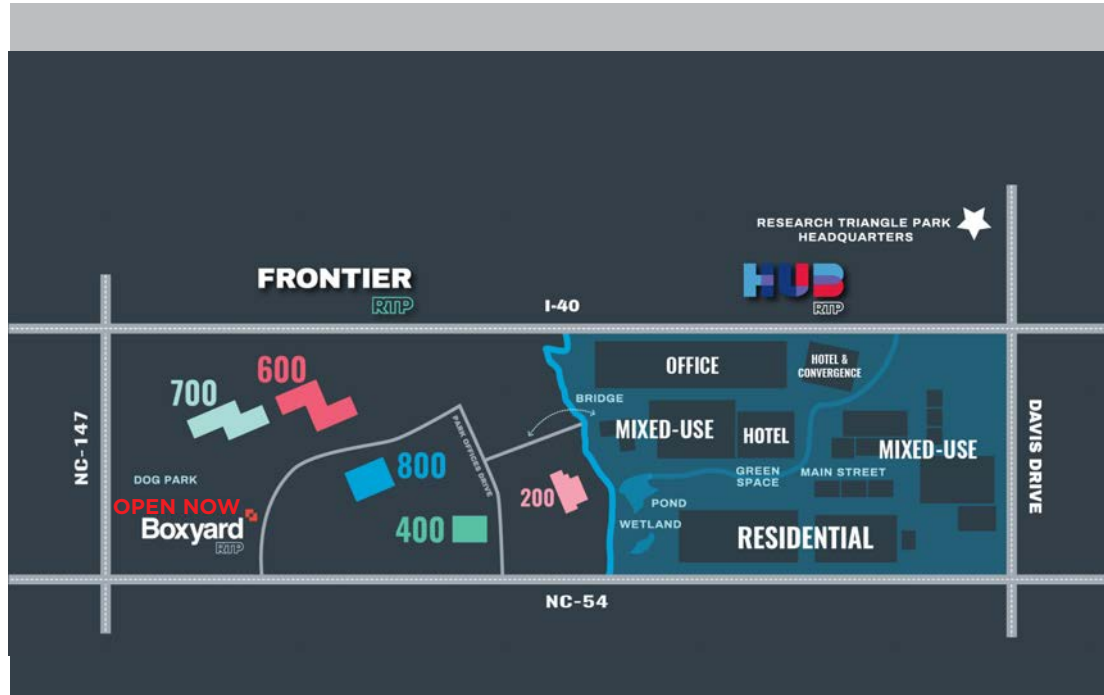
RESEARCH TRIANGLE PARK HEADQUARTERS

FRONTIER
RTP

HUB
RTP

I-40

NC-147

700

600

DOG PARK

OPEN NOW

Boxyard
RTP

800

400

PARK OFFICES DRIVE

200

BRIDGE

OFFICE

HOTEL & CONVERGENCE

MIXED-USE

HOTEL

MIXED-USE

GREEN SPACE

MAIN STREET

POND

WETLAND

RESIDENTIAL

DAVIS DRIVE

NC-54